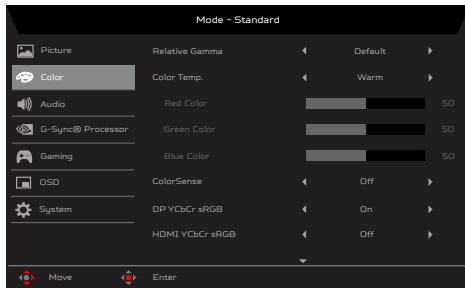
Mode - Standard

Picture
Color
Audio
G-Sync® Processor
Gaming
OSD
System

| | | |
|---|---|---|
| Relative Gamma | ◀ Default ▶ | |
| Color Temp. | ◀ Warm ▶ | |
| Red Color | | 50 |
| Green Color | | 50 |
| Blue Color | | 50 |
| ColorSense | ◀ Off ▶ | |
| DP YCbCr sRGB | ◀ On ▶ | |
| HDMI YCbCr sRGB | ◀ Off ▶ | |

Move
Enter